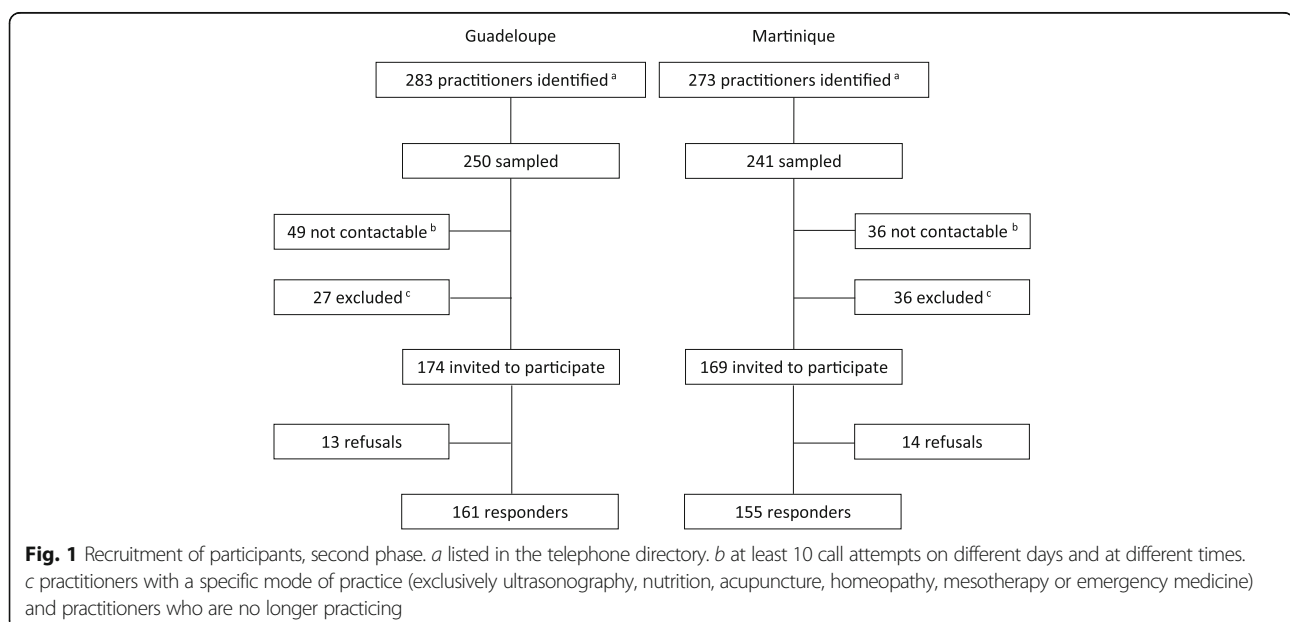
Guadeloupe

283 practitioners identified $^{a}$

250 sampled

49 not contactable $^{b}$

27 excluded $^{c}$

174 invited to participate

13 refusals

161 responders

Martinique

273 practitioners identified $^{a}$

241 sampled

36 not contactable $^{b}$

36 excluded $^{c}$

169 invited to participate

14 refusals

155 responders

**Fig. 1** Recruitment of participants, second phase. *a* listed in the telephone directory. *b* at least 10 call attempts on different days and at different times. *c* practitioners with a specific mode of practice (exclusively ultrasonography, nutrition, acupuncture, homeopathy, mesotherapy or emergency medicine) and practitioners who are no longer practicing